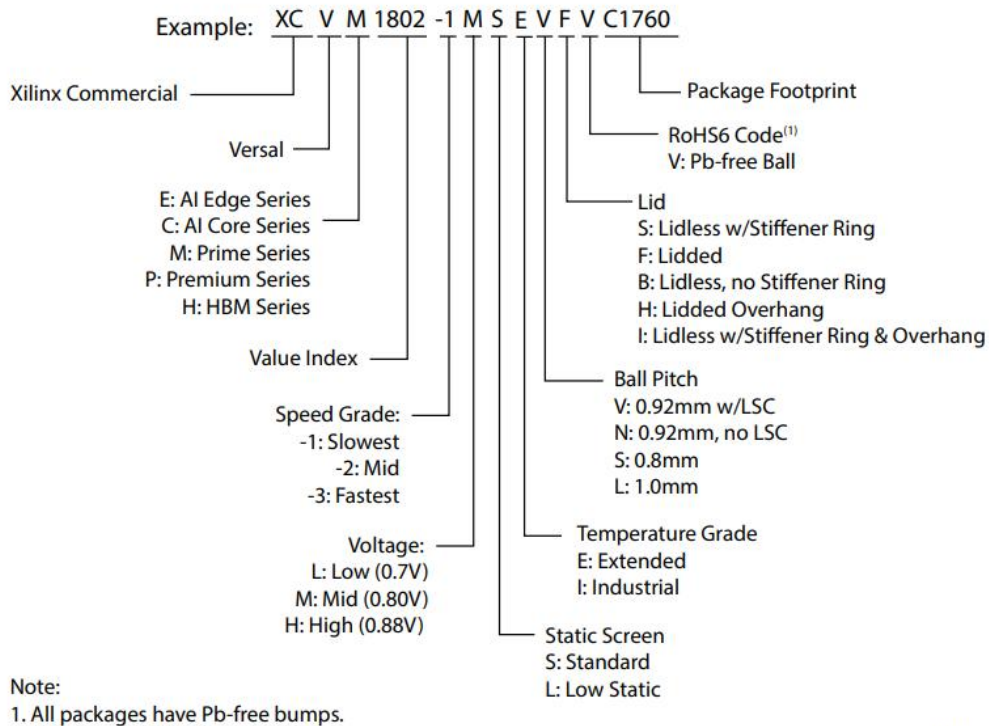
Example: XC V M 1802 -1 M S E V F V C1760

Xilinx Commercial

Package Footprint

Versal

RoHS6 Code$^{(1)}$
V: Pb-free Ball

E: AI Edge Series
C: AI Core Series
M: Prime Series
P: Premium Series
H: HBM Series

Lid
S: Lidless w/Stiffener Ring
F: Lidded
B: Lidless, no Stiffener Ring
H: Lidded Overhang
I: Lidless w/Stiffener Ring & Overhang

Value Index

Ball Pitch
V: 0.92mm w/LSC
N: 0.92mm, no LSC
S: 0.8mm
L: 1.0mm

Speed Grade:
-1: Slowest
-2: Mid
-3: Fastest

Temperature Grade
E: Extended
I: Industrial

Voltage:
L: Low (0.7V)
M: Mid (0.80V)
H: High (0.88V)

Static Screen
S: Standard
L: Low Static

Note:
1. All packages have Pb-free bumps.